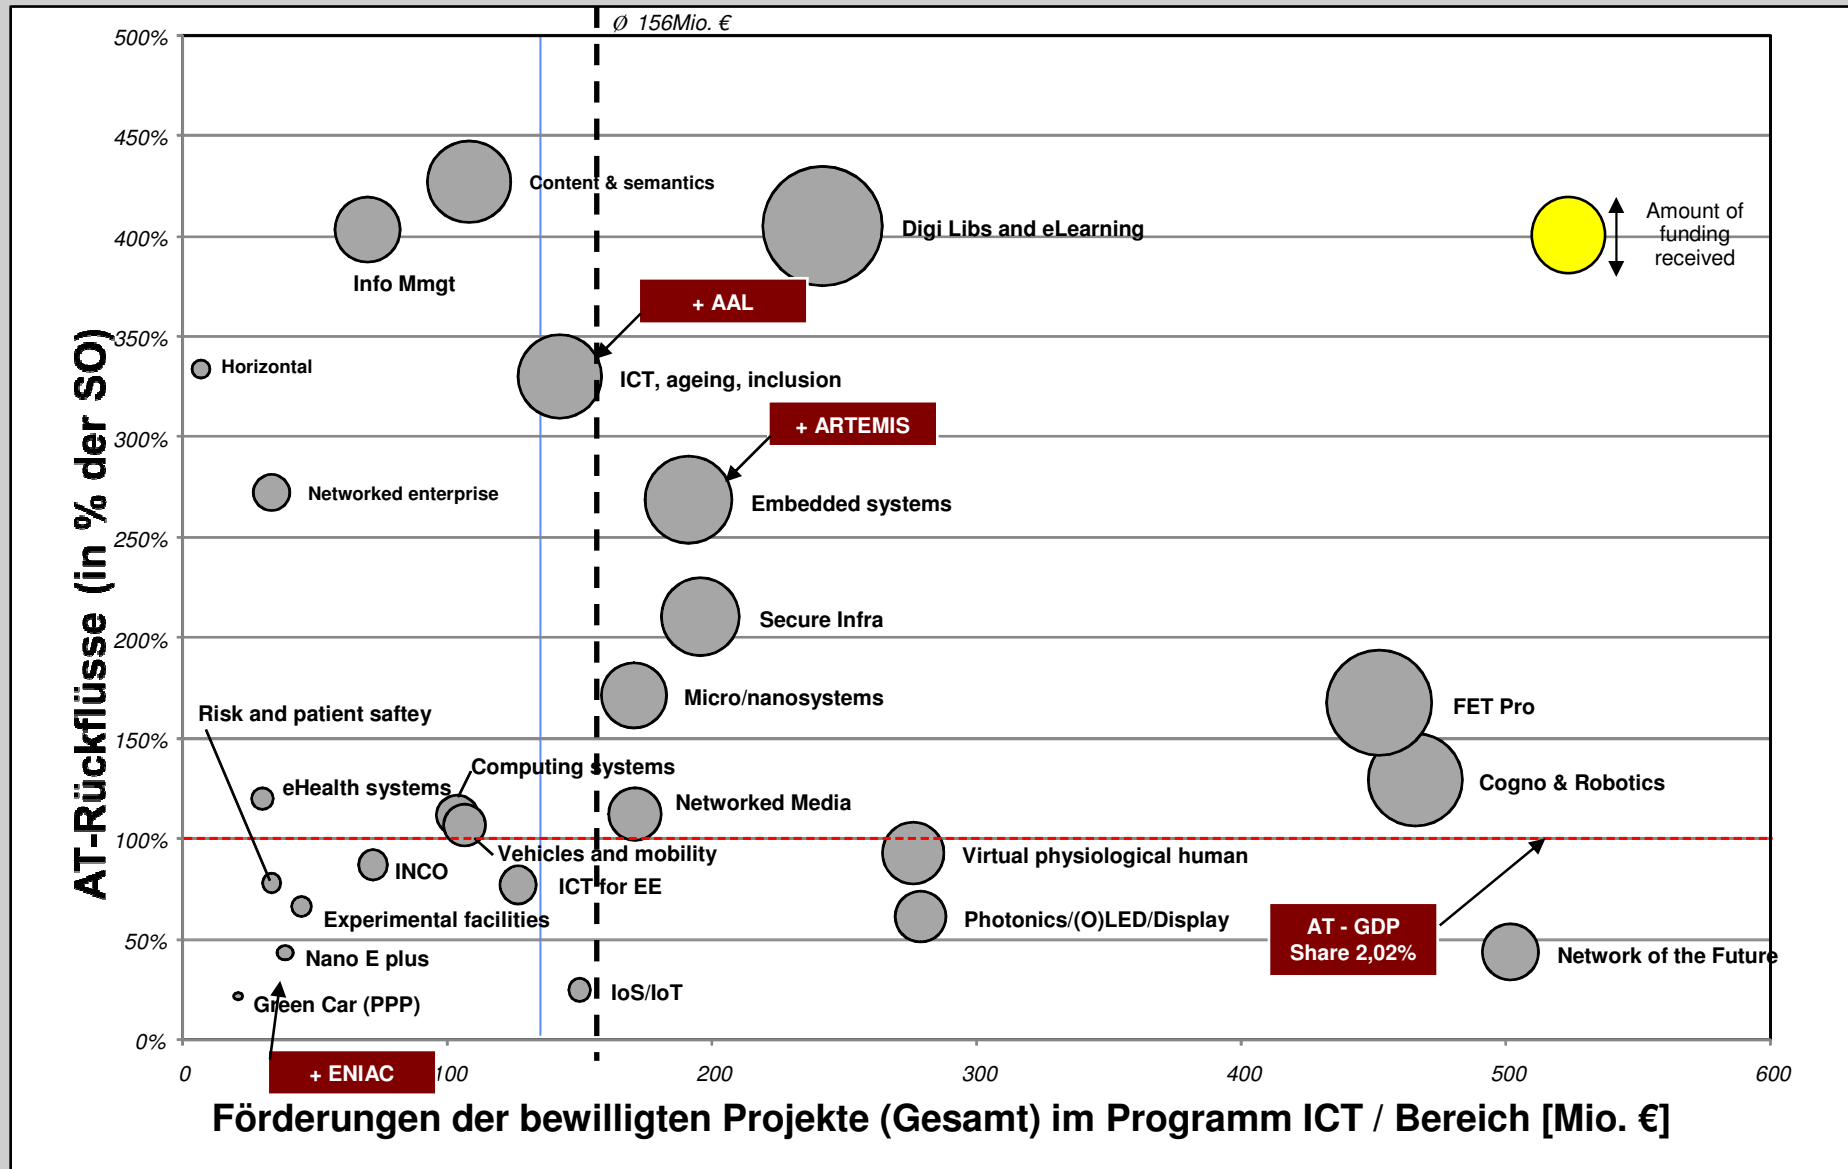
Ø 156Mio. €

AT-Rückflüsse (in % der SO)

500%
450%
400%
350%
300%
250%
200%
150%
100%
50%
0%

Content & semantics
Digi Libs and eLearning
Amount of funding received
Info Mmgt
+ AAL
Horizontal
ICT, ageing, inclusion
+ ARTEMIS
Networked enterprise
Embedded systems
Secure Infra
Micro/nanosystems
FET Pro
Risk and patient saftey
Computing systems
eHealth systems
Networked Media
Cogno & Robotics
Vehicles and mobility
Virtual physiological human
INCO
ICT for EE
Experimental facilities
Photonics/(O)LED/Display
AT - GDP Share 2,02%
Nano E plus
Network of the Future
Green Car (PPP)
IoS/IoT
+ ENIAC

0
100
200
300
400
500
600

Förderungen der bewilligten Projekte (Gesamt) im Programm ICT / Bereich [Mio. €]